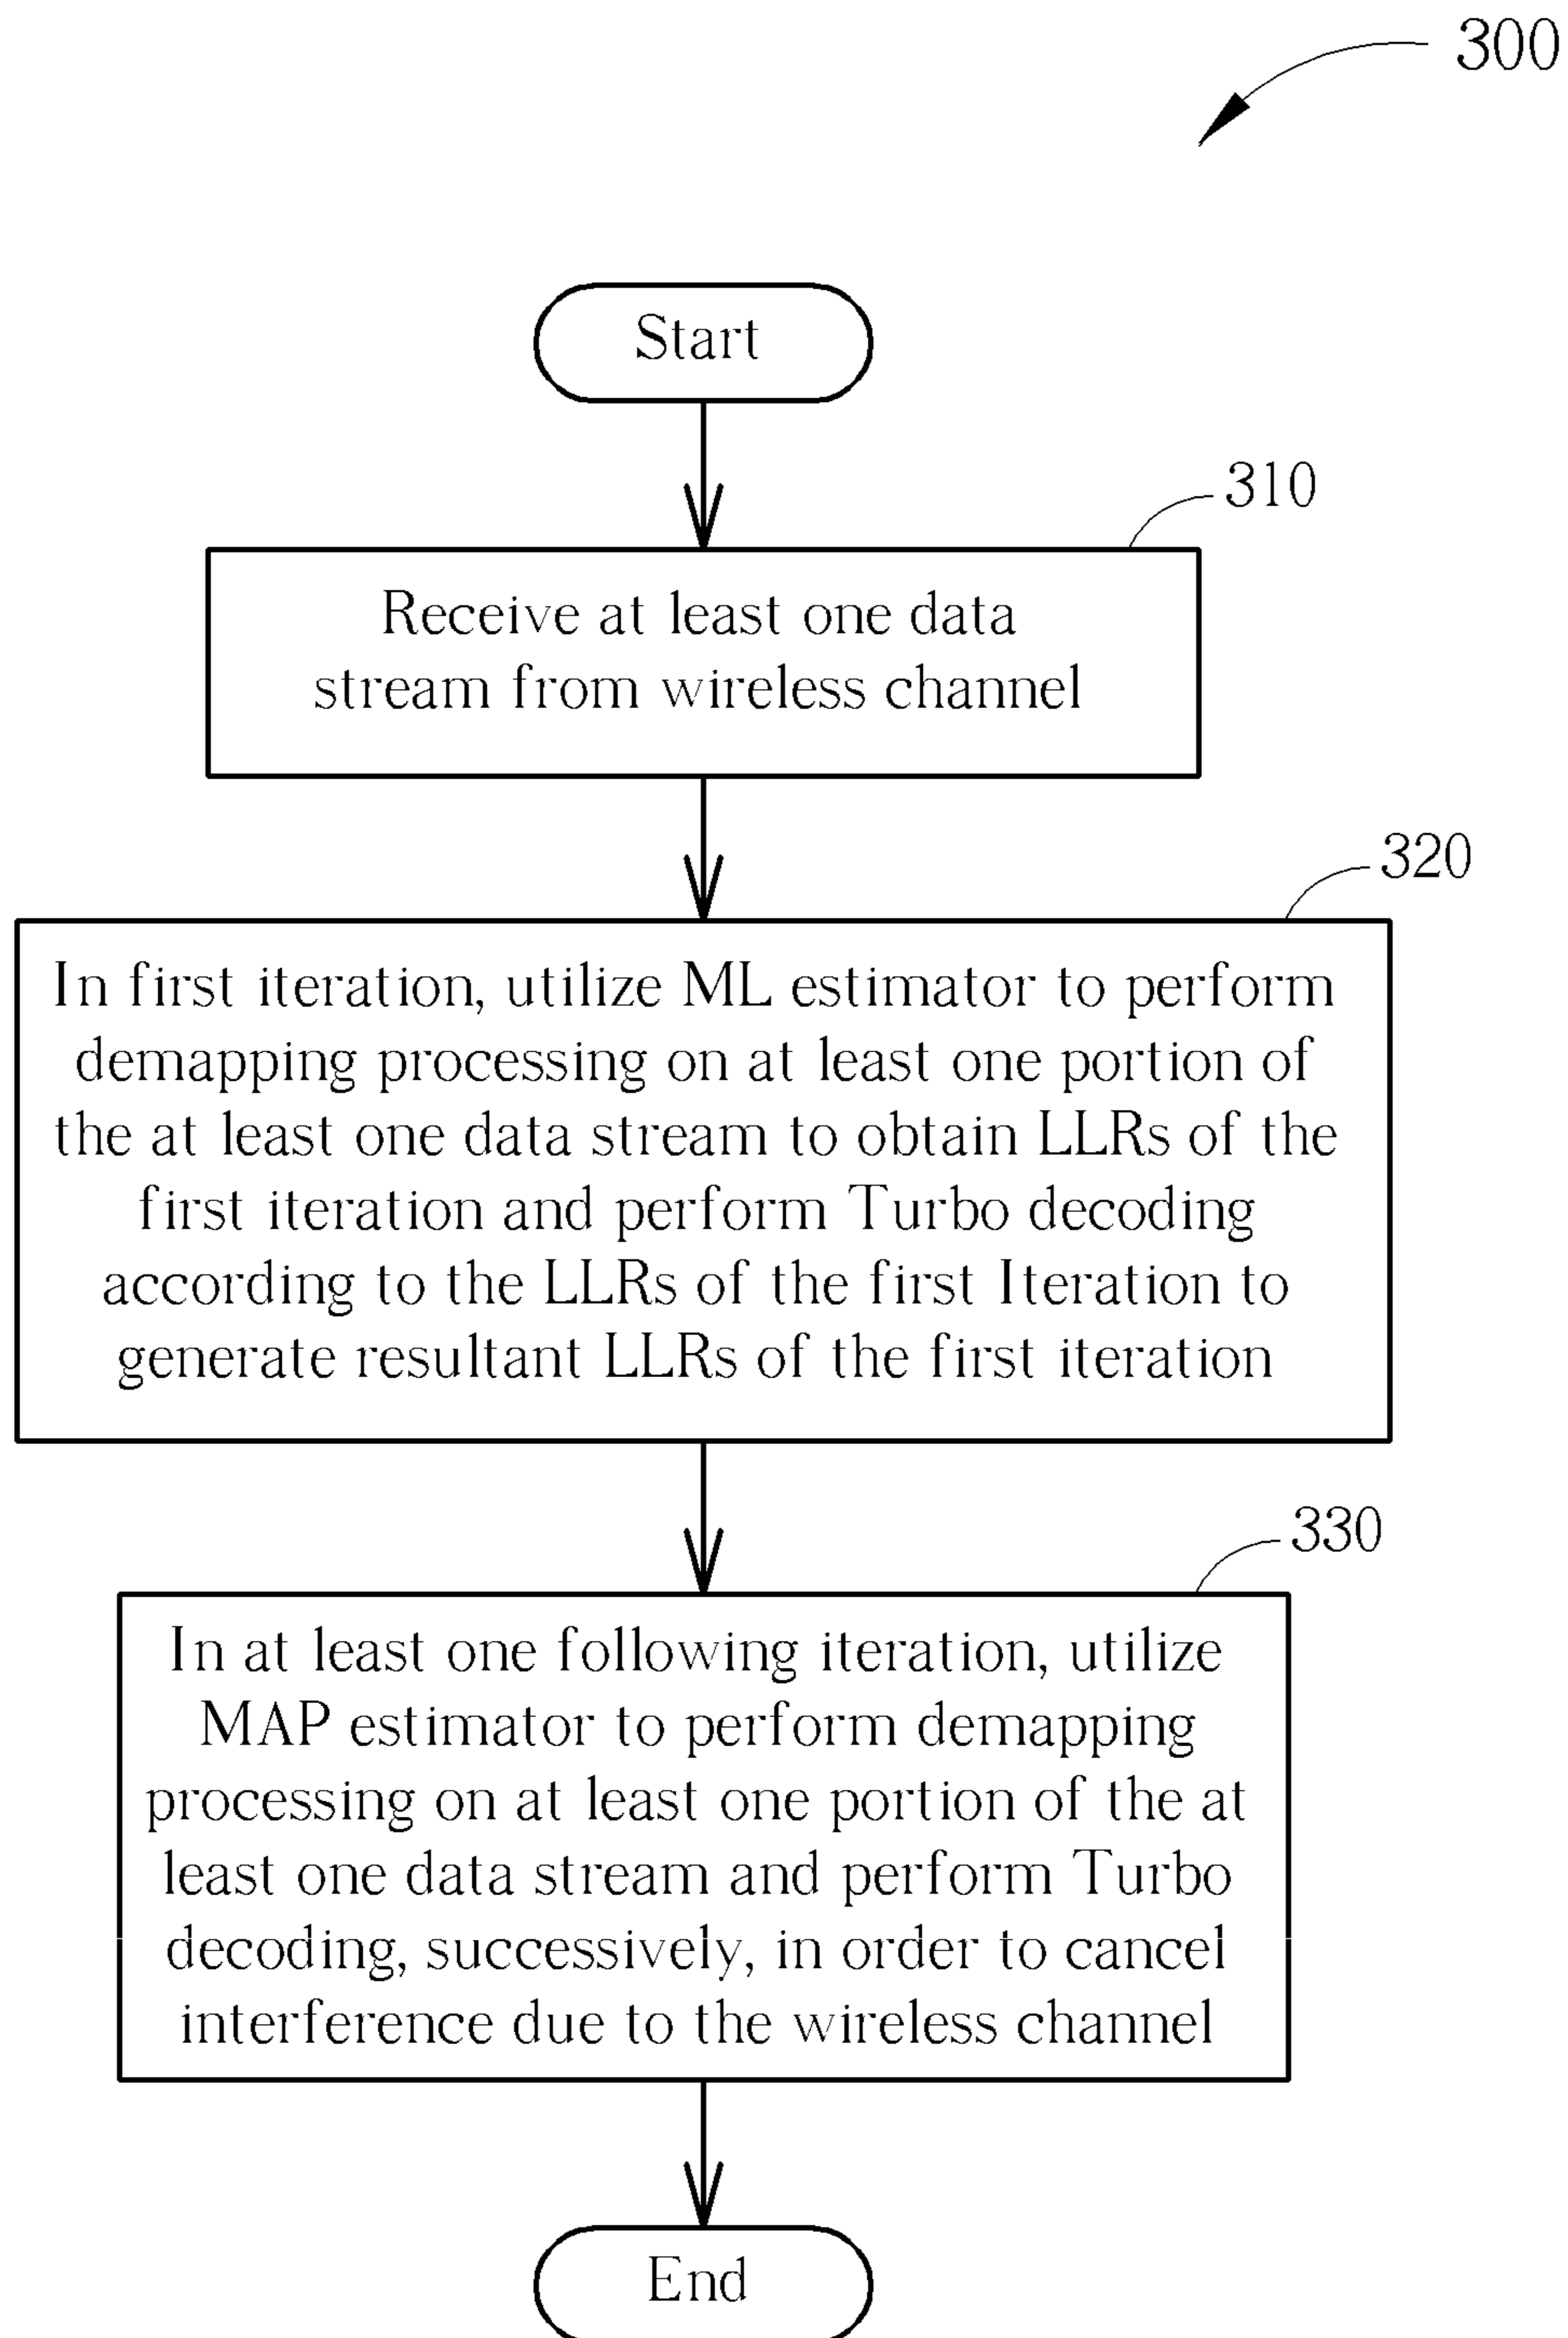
300

Start

310

Receive at least one data stream from wireless channel

320

In first iteration, utilize ML estimator to perform demapping processing on at least one portion of the at least one data stream to obtain LLRs of the first iteration and perform Turbo decoding according to the LLRs of the first Iteration to generate resultant LLRs of the first iteration

330

In at least one following iteration, utilize MAP estimator to perform demapping processing on at least one portion of the at least one data stream and perform Turbo decoding, successively, in order to cancel interference due to the wireless channel

End